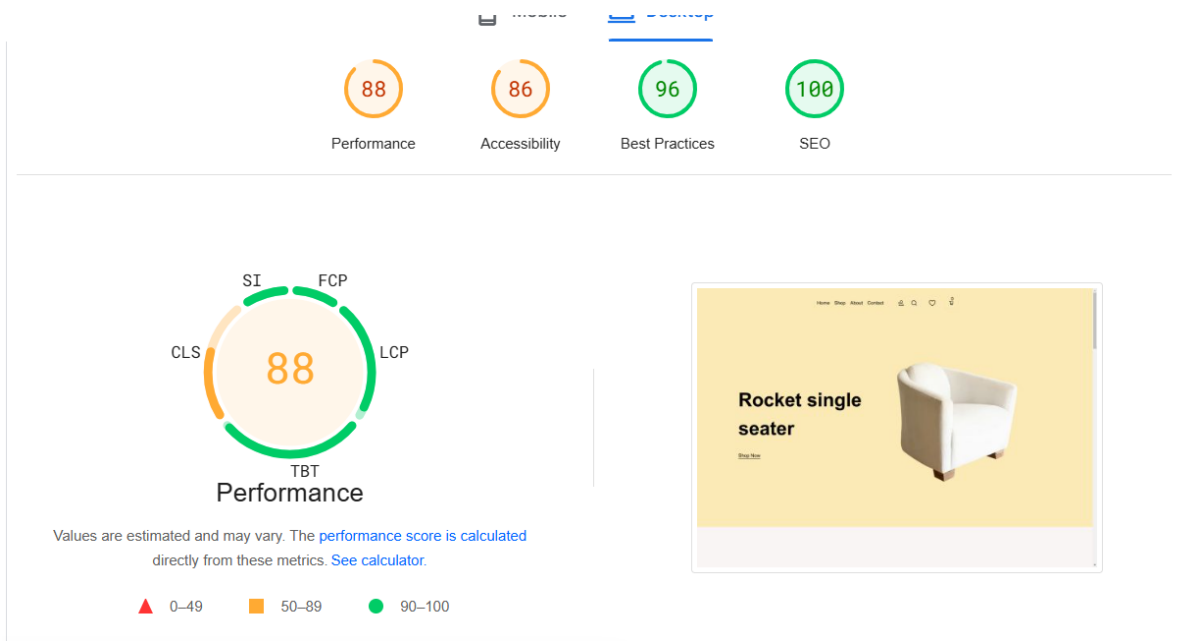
Mobile Desktop

88
Performance

86
Accessibility

96
Best Practices

100
SEO

SI FCP
CLS LCP
88
TBT
Performance

Values are estimated and may vary. The performance score is calculated directly from these metrics. See calculator.

0–49 50–89 90–100

Home Shop About Contact

Rocket single seater

Shop Now